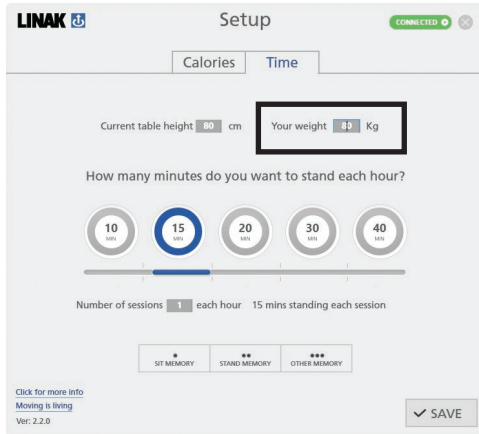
LINAK

Setup

CONNECTED

Calories Time

Current table height 80 cm

Your weight 80 Kg

How many minutes do you want to stand each hour?

10 MIN

15 MIN

20 MIN

30 MIN

40 MIN

Number of sessions 1 each hour 15 mins standing each session

SIT MEMORY

STAND MEMORY

OTHER MEMORY

Click for more info

Moving is living

Ver: 2.2.0

SAVE